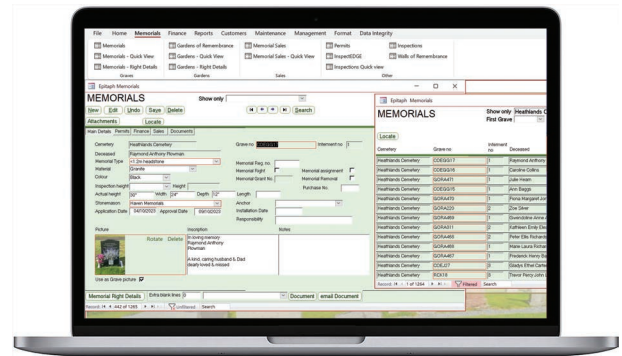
File Home Memorials Finance Reports Customers Maintenance Management Format Data Integrity

Memorials
Memorials - Quick View
Memorials - Right Details
Graves

Gardens of Remembrance
Gardens - Quick View
Gardens - Right Details
Gardens

Memorial Sales
Memorial Sales - Quick View
Sales

Permits
InspectEDGE
Inspections Quick view
Other

Inspections
Walls of Remembrance

Epitaph Memorials

MEMORIALS Show only

New Edit Undo Save Delete Search

Attachments Locate

Main Details Permits Finance Sales Documents

Cemetery Heathlands Cemetery
Deceased Raymond Anthony Plowman
Memorial Type +1.2m headstone
Material Granite
Colour Black
Inspection height Height
Actual height Width 24" Depth 12"
Dimensions Haven Memorials
Application Date 04/10/2023 Approval Date 09/10/2023

Grave no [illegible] Interment no 1

Memorial Reg. no
Memorial Right Memorial assignment
Memorial Grant No. Memorial Removal
Purchase No.
Length
Anchor
Installation Date
Responsibility

Picture Rotate Delete
Inscription
In loving memory
Raymond Anthony
Plowman

A kind, caring husband & Dad
dearly loved & missed

Notes

Use as Grave picture

Memorial Right Details Extra blank lines 0 Document email Document

Record: 442 of 1265 Unfiltered Search

Epitaph Memorials

MEMORIALS Show only Heathlands C
First Grave

Locate

| Cemetery | Grave no | Interment no | Deceased |
|---|---|---|---|
| Heathlands Cemetery | COEGG17 | 1 | Raymond Anthony |
| Heathlands Cemetery | COEGG16 | 1 | Caroline Collins |
| Heathlands Cemetery | GORA471 | 1 | Julie Hearn |
| Heathlands Cemetery | COEGG15 | 1 | Ann Baggs |
| Heathlands Cemetery | GORA470 | 1 | Fiona Margaret Jon |
| Heathlands Cemetery | GORA229 | 2 | Zoe Silver |
| Heathlands Cemetery | GORA469 | 1 | Gwendoline Anne |
| Heathlands Cemetery | GORA511 | 2 | Kathleen Emily Elle |
| Heathlands Cemetery | GORA468 | 1 | Peter Ellis Richard |
| Heathlands Cemetery | GORA469 | 1 | Marie Laura Richar |
| Heathlands Cemetery | GORA467 | 1 | Frederick Henry Ba |
| Heathlands Cemetery | COEJ27 | 1 | Gladys Ethel Carte |
| Heathlands Cemetery | RCX16 | 1 | Trevor Percy John |

Record: 1 of 1264 Filtered Search